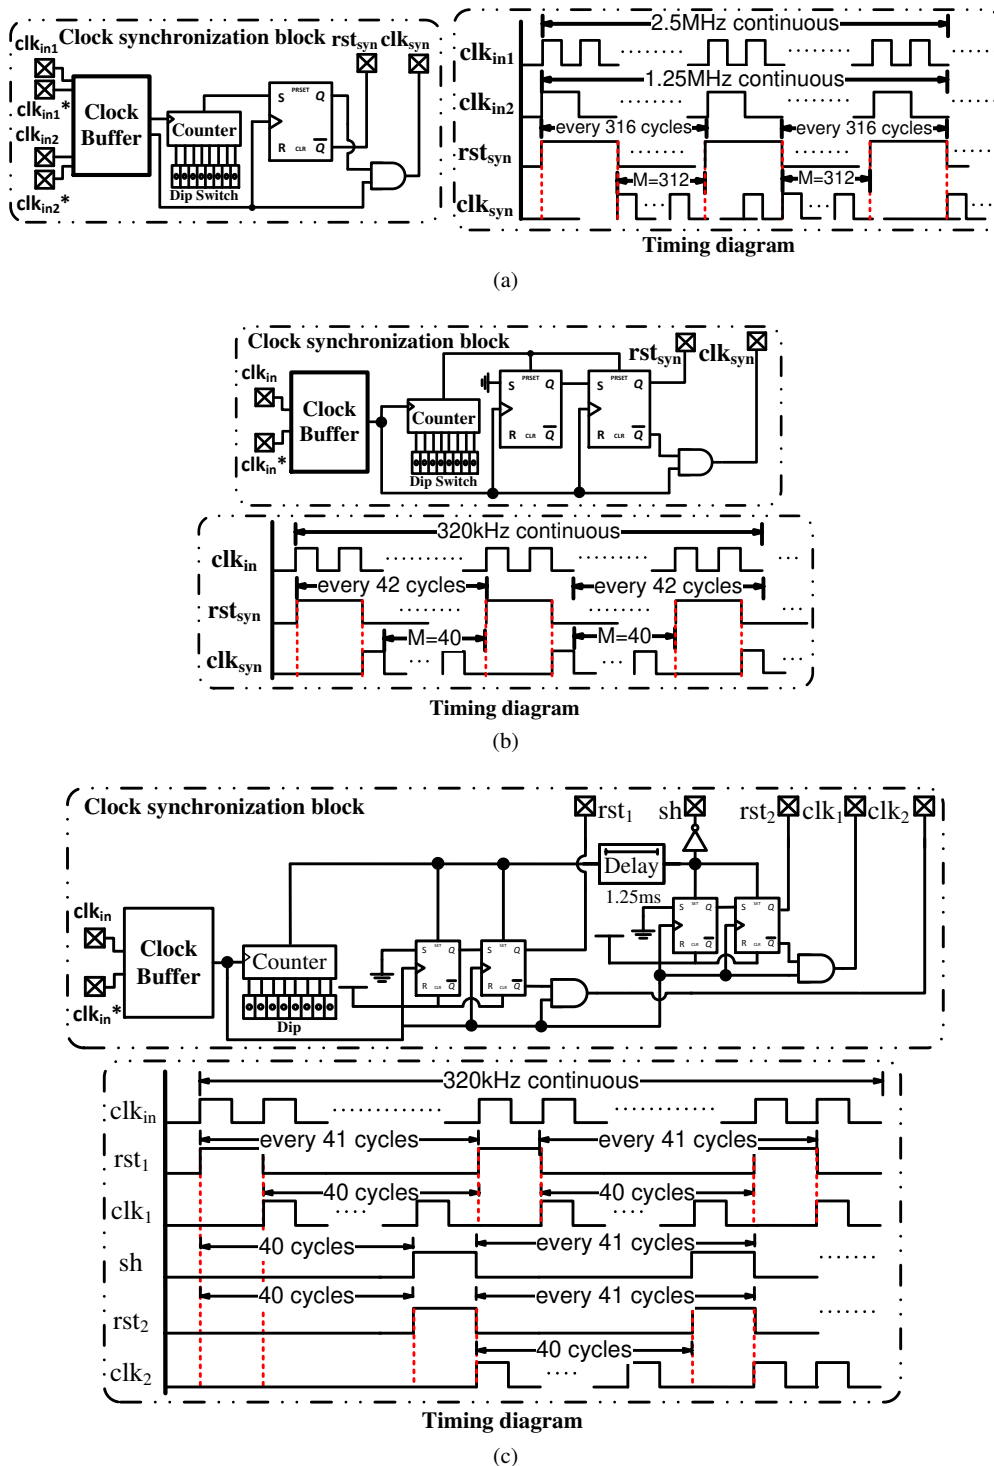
$clk_{in1}$ Clock synchronization block $rst_{syn}$ $clk_{syn}$

$clk_{in1}$*

$clk_{in2}$

$clk_{in2}$*

Clock Buffer

Counter

Dip Switch

S PRSET Q

R CLR $\overline{Q}$

2.5MHz continuous

$clk_{in1}$

1.25MHz continuous

$clk_{in2}$

every 316 cycles

every 316 cycles

$rst_{syn}$

M=312

M=312

$clk_{syn}$

Timing diagram

(a)

Clock synchronization block

$rst_{syn}$ $clk_{syn}$

$clk_{in}$

Clock Buffer

Counter

Dip Switch

$clk_{in}$*

S PRSET Q

R CLR $\overline{Q}$

S PRSET Q

R CLR $\overline{Q}$

320kHz continuous

$clk_{in}$

every 42 cycles

every 42 cycles

$rst_{syn}$

M=40

M=40

$clk_{syn}$

Timing diagram

(b)

Clock synchronization block

$rst_1$ sh $rst_2$ $clk_1$ $clk_2$

Delay

1.25ms

$clk_{in}$

Clock Buffer

Counter

Dip

$clk_{in}$*

S SET Q

R CLR $\overline{Q}$

S SET Q

R CLR $\overline{Q}$

S SET Q

R CLR $\overline{Q}$

S SET Q

R CLR $\overline{Q}$

320kHz continuous

$clk_{in}$

every 41 cycles

every 41 cycles

$rst_1$

40 cycles

40 cycles

$clk_1$

40 cycles

every 41 cycles

sh

40 cycles

every 41 cycles

$rst_2$

40 cycles

$clk_2$

Timing diagram

(c)